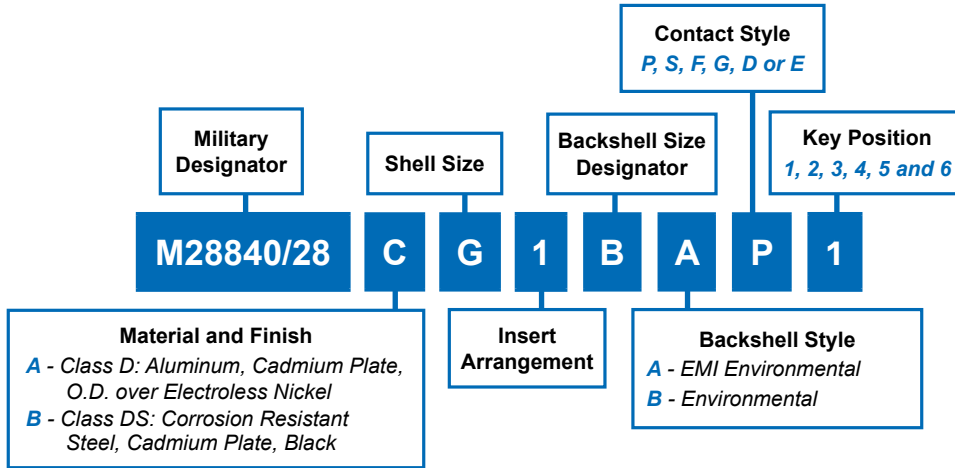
Contact Style
P, S, F, G, D or E

Military Designator

Shell Size

Backshell Size Designator

Key Position
1, 2, 3, 4, 5 and 6

M28840/28 C G 1 B A P 1

Material and Finish
A - Class D: Aluminum, Cadmium Plate, O.D. over Electroless Nickel
B - Class DS: Corrosion Resistant Steel, Cadmium Plate, Black

Insert Arrangement

Backshell Style
A - EMI Environmental
B - Environmental